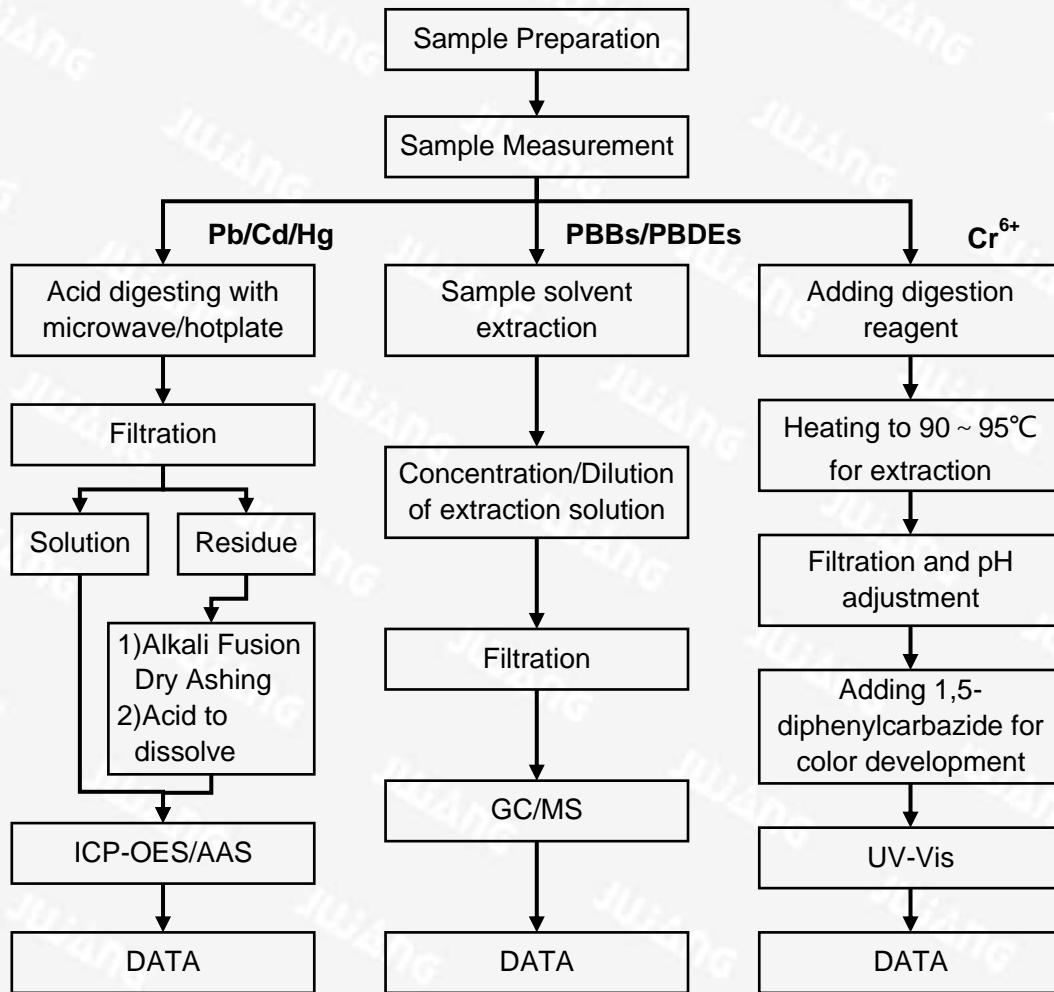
Sample Preparation

Sample Measurement

Pb/Cd/Hg

PBBs/PBDEs

$Cr^{6+}$

Acid digesting with microwave/hotplate

Filtration

Solution

Residue

1)Alkali Fusion Dry Ashing
2)Acid to dissolve

ICP-OES/AAS

DATA

Sample solvent extraction

Concentration/Dilution of extraction solution

Filtration

GC/MS

DATA

Adding digestion reagent

Heating to 90 ~ 95℃ for extraction

Filtration and pH adjustment

Adding 1,5-diphenylcarbazide for color development

UV-Vis

DATA

JUJIANG